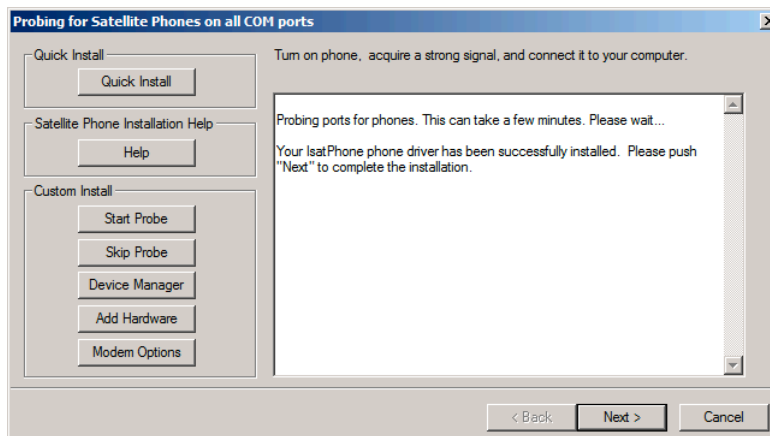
Probing for Satellite Phones on all COM ports

Quick Install
Quick Install

Satellite Phone Installation Help
Help

Custom Install
Start Probe
Skip Probe
Device Manager
Add Hardware
Modem Options

Turn on phone, acquire a strong signal, and connect it to your computer.

Probing ports for phones. This can take a few minutes. Please wait...

Your IsatPhone phone driver has been successfully installed. Please push "Next" to complete the installation.

< Back
Next >
Cancel